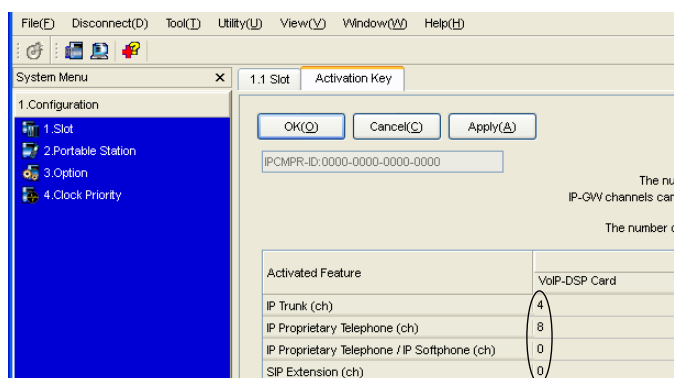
File(F) Disconnect(D) Tool(T) Utility(U) View(V) Window(W) Help(H)

System Menu ×
1.Configuration
1.Slot
2.Portable Station
3.Option
4.Clock Priority

1.1 Slot | Activation Key

OK(O) Cancel(C) Apply(A)

IPCMPR-ID:0000-0000-0000-0000

The nu
IP-GW channels can

The number o

| Activated Feature | VoIP-DSP Card |
|---|---|
| IP Trunk (ch) | 4 |
| IP Proprietary Telephone (ch) | 8 |
| IP Proprietary Telephone / IP Softphone (ch) | 0 |
| SIP Extension (ch) | 0 |